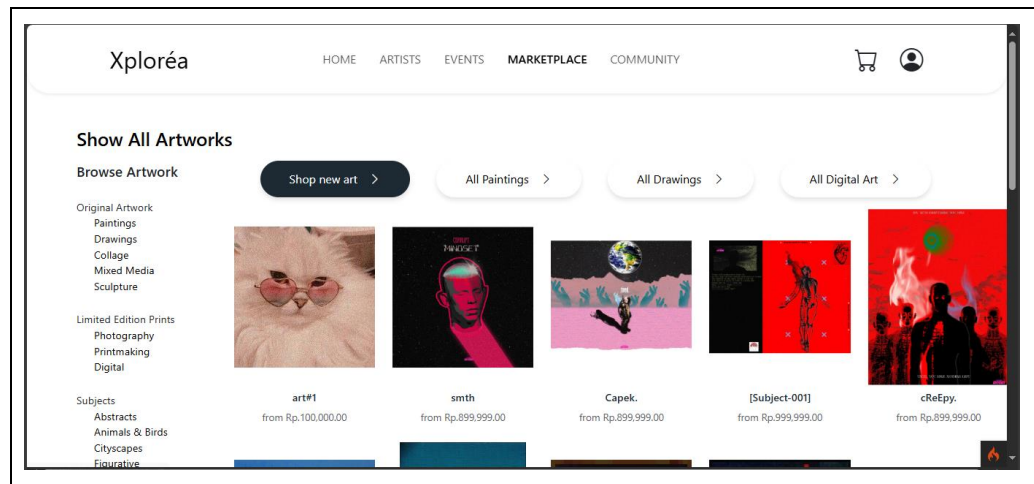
Xploréa

HOME ARTISTS EVENTS MARKETPLACE COMMUNITY

Show All Artworks

Browse Artwork

Shop new art >
All Paintings >
All Drawings >
All Digital Art >

Original Artwork
Paintings
Drawings
Collage
Mixed Media
Sculpture

Limited Edition Prints
Photography
Printmaking
Digital

Subjects
Abstracts
Animals & Birds
Cityscapes
Figurative

art#1
from Rp.100,000.00

smth
from Rp.899,999.00

Capek.
from Rp.899,999.00

[Subject-001]
from Rp.999,999.00

cReEpy.
from Rp.899,999.00